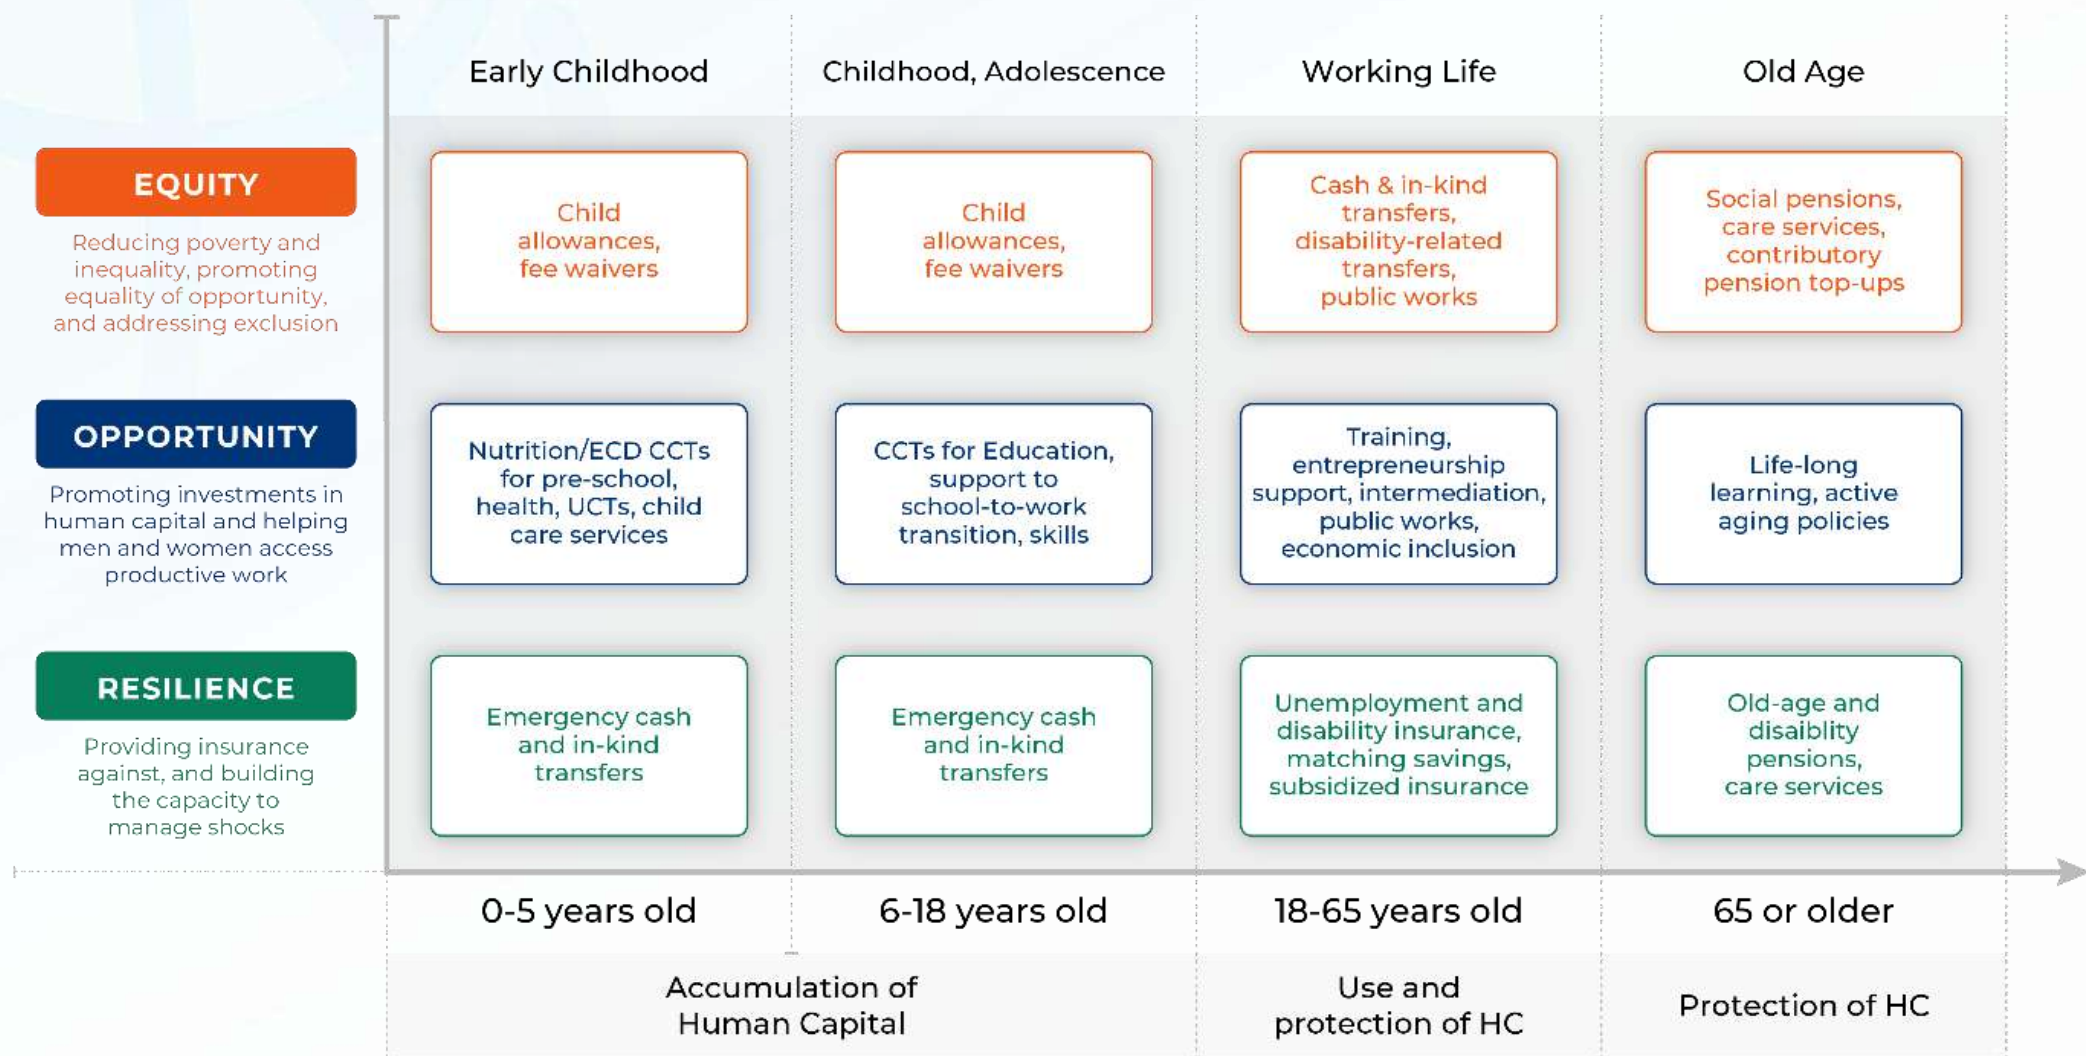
| | Early Childhood | Childhood, Adolescence | Working Life | Old Age |
|---|---|---|---|---|
| **EQUITY** Reducing poverty and inequality, promoting equality of opportunity, and addressing exclusion | Child allowances, fee waivers | Child allowances, fee waivers | Cash & in-kind transfers, disability-related transfers, public works | Social pensions, care services, contributory pension top-ups |
| **OPPORTUNITY** Promoting investments in human capital and helping men and women access productive work | Nutrition/ECD CCTs for pre-school, health, UCTs, child care services | CCTs for Education, support to school-to-work transition, skills | Training, entrepreneurship support, intermediation, public works, economic inclusion | Life-long learning, active aging policies |
| **RESILIENCE** Providing insurance against, and building the capacity to manage shocks | Emergency cash and in-kind transfers | Emergency cash and in-kind transfers | Unemployment and disability insurance, matching savings, subsidized insurance | Old-age and disablity pensions, care services |
| | 0-5 years old | 6-18 years old | 18-65 years old | 65 or older |

Accumulation of Human Capital

Use and protection of HC

Protection of HC